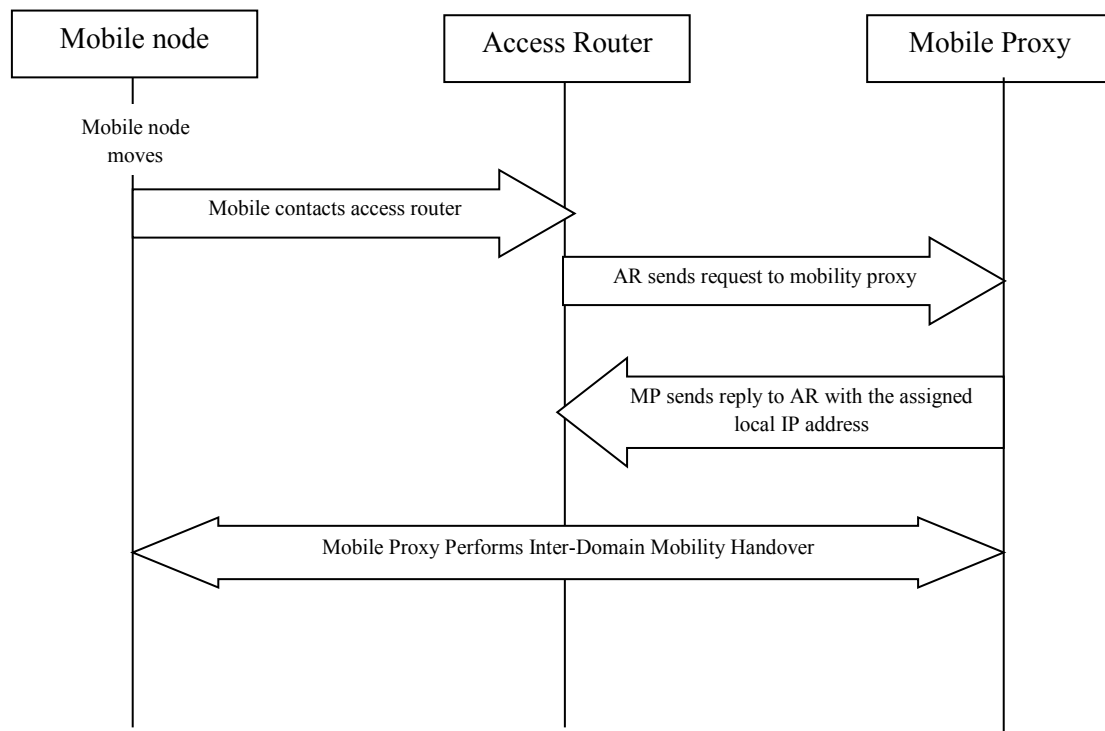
Mobile node

Access Router

Mobile Proxy

Mobile node moves

Mobile contacts access router

AR sends request to mobility proxy

MP sends reply to AR with the assigned local IP address

Mobile Proxy Performs Inter-Domain Mobility Handover